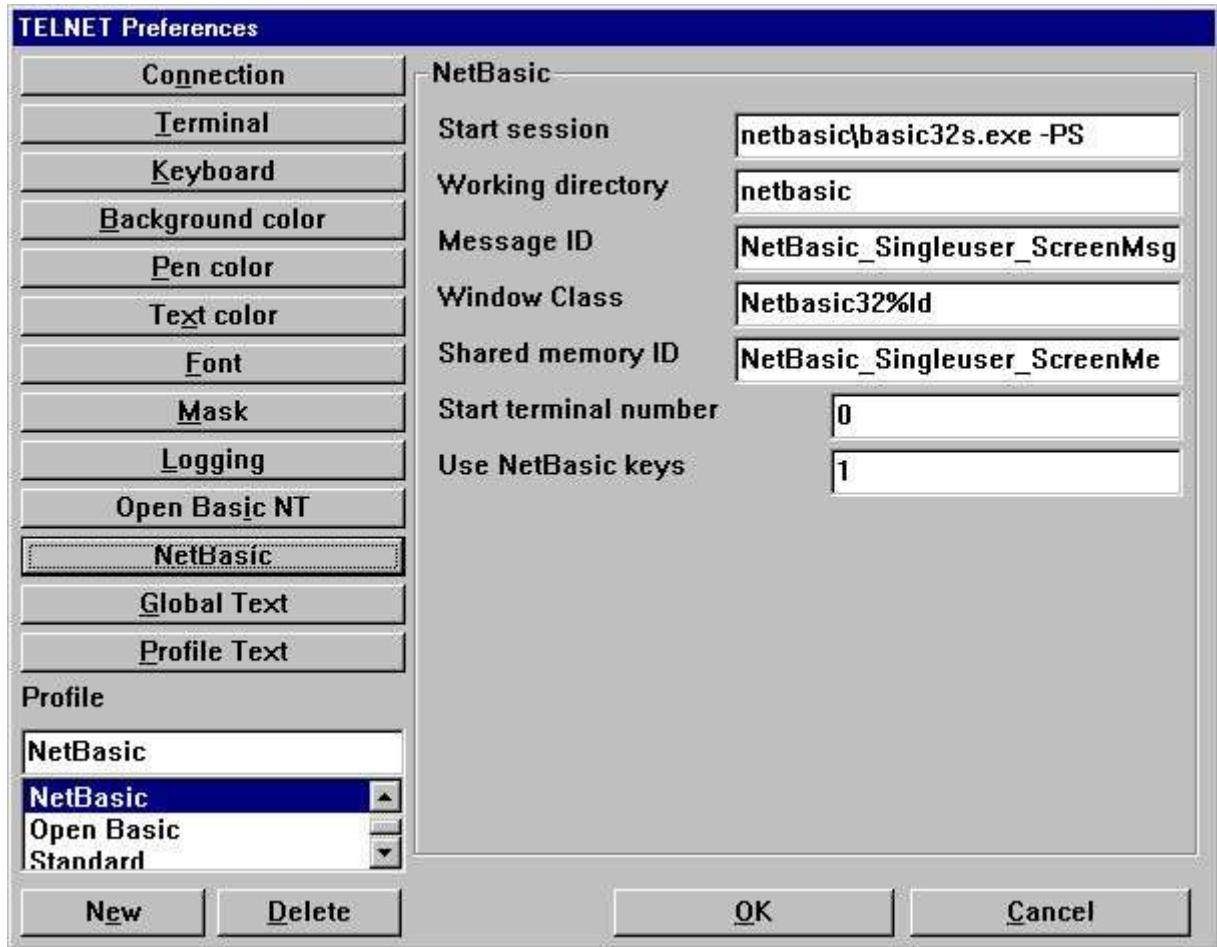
TELNET Preferences

Connection
Terminal
Keyboard
Background color
Pen color
Text color
Font
Mask
Logging
Open Basic NT
NetBasic
Global Text
Profile Text

Profile

NetBasic

NetBasic
Open Basic
Standard

New
Delete

NetBasic

Start session netbasic\basic32s.exe -PS
Working directory netbasic
Message ID NetBasic_Singleuser_ScreenMsg
Window Class Netbasic32%ld
Shared memory ID NetBasic_Singleuser_ScreenMe
Start terminal number 0
Use NetBasic keys 1

OK
Cancel